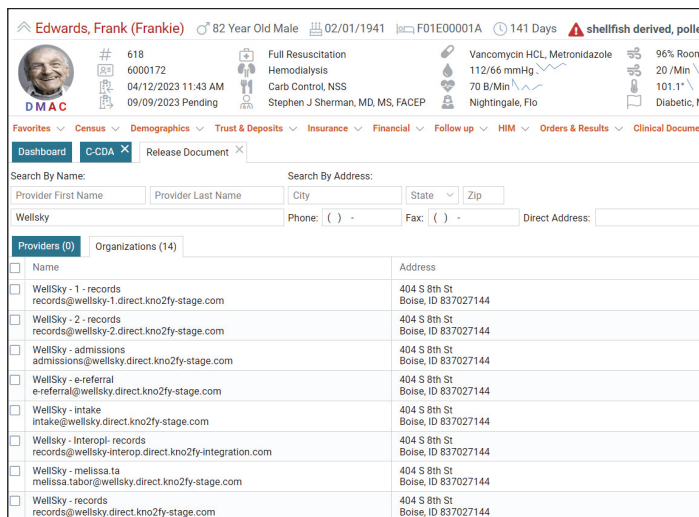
Edwards, Frank (Frankie) 82 Year Old Male 02/01/1941 F01E00001A 141 Days shellfish derived, polle

DMAC

618
6000172
04/12/2023 11:43 AM
09/09/2023 Pending

Full Resuscitation
Hemodialysis
Carb Control, NSS
Stephen J Sherman, MD, MS, FACEP

Vancomycin HCL, Metronidazole
112/66 mmHg
70 B/Min
Nightingale, Flo

96% Room
20 /Min
101.1°
Diabetic,

Favorites Census Demographics Trust & Deposits Insurance Financial Follow up HIM Orders & Results Clinical Docume

Dashboard C-CDA Release Document

Search By Name:
Provider First Name Provider Last Name
Wellsky

Search By Address:
City State Zip
Phone: ( ) - Fax: ( ) - Direct Address:

Providers (0) Organizations (14)

| Name | Address |
|---|---|
| WellSky - 1 - records records@wellsky-1.direct.kno2fy-stage.com | 404 S 8th St Boise, ID 837027144 |
| WellSky - 2 - records records@wellsky-2.direct.kno2fy-stage.com | 404 S 8th St Boise, ID 837027144 |
| WellSky - admissions admissions@wellsky.direct.kno2fy-stage.com | 404 S 8th St Boise, ID 837027144 |
| WellSky - e-referral e-referral@wellsky.direct.kno2fy-stage.com | 404 S 8th St Boise, ID 837027144 |
| WellSky - intake intake@wellsky.direct.kno2fy-stage.com | 404 S 8th St Boise, ID 837027144 |
| Wellsky - Interopl- records records@wellsky-interop.direct.kno2fy-integration.com | 404 S 8th St Boise, ID 837027144 |
| WellSky - melissa.ta melissa.tabor@wellsky.direct.kno2fy-stage.com | 404 S 8th St Boise, ID 837027144 |
| WellSky - records records@wellsky.direct.kno2fy-stage.com | 404 S 8th St Boise, ID 837027144 |